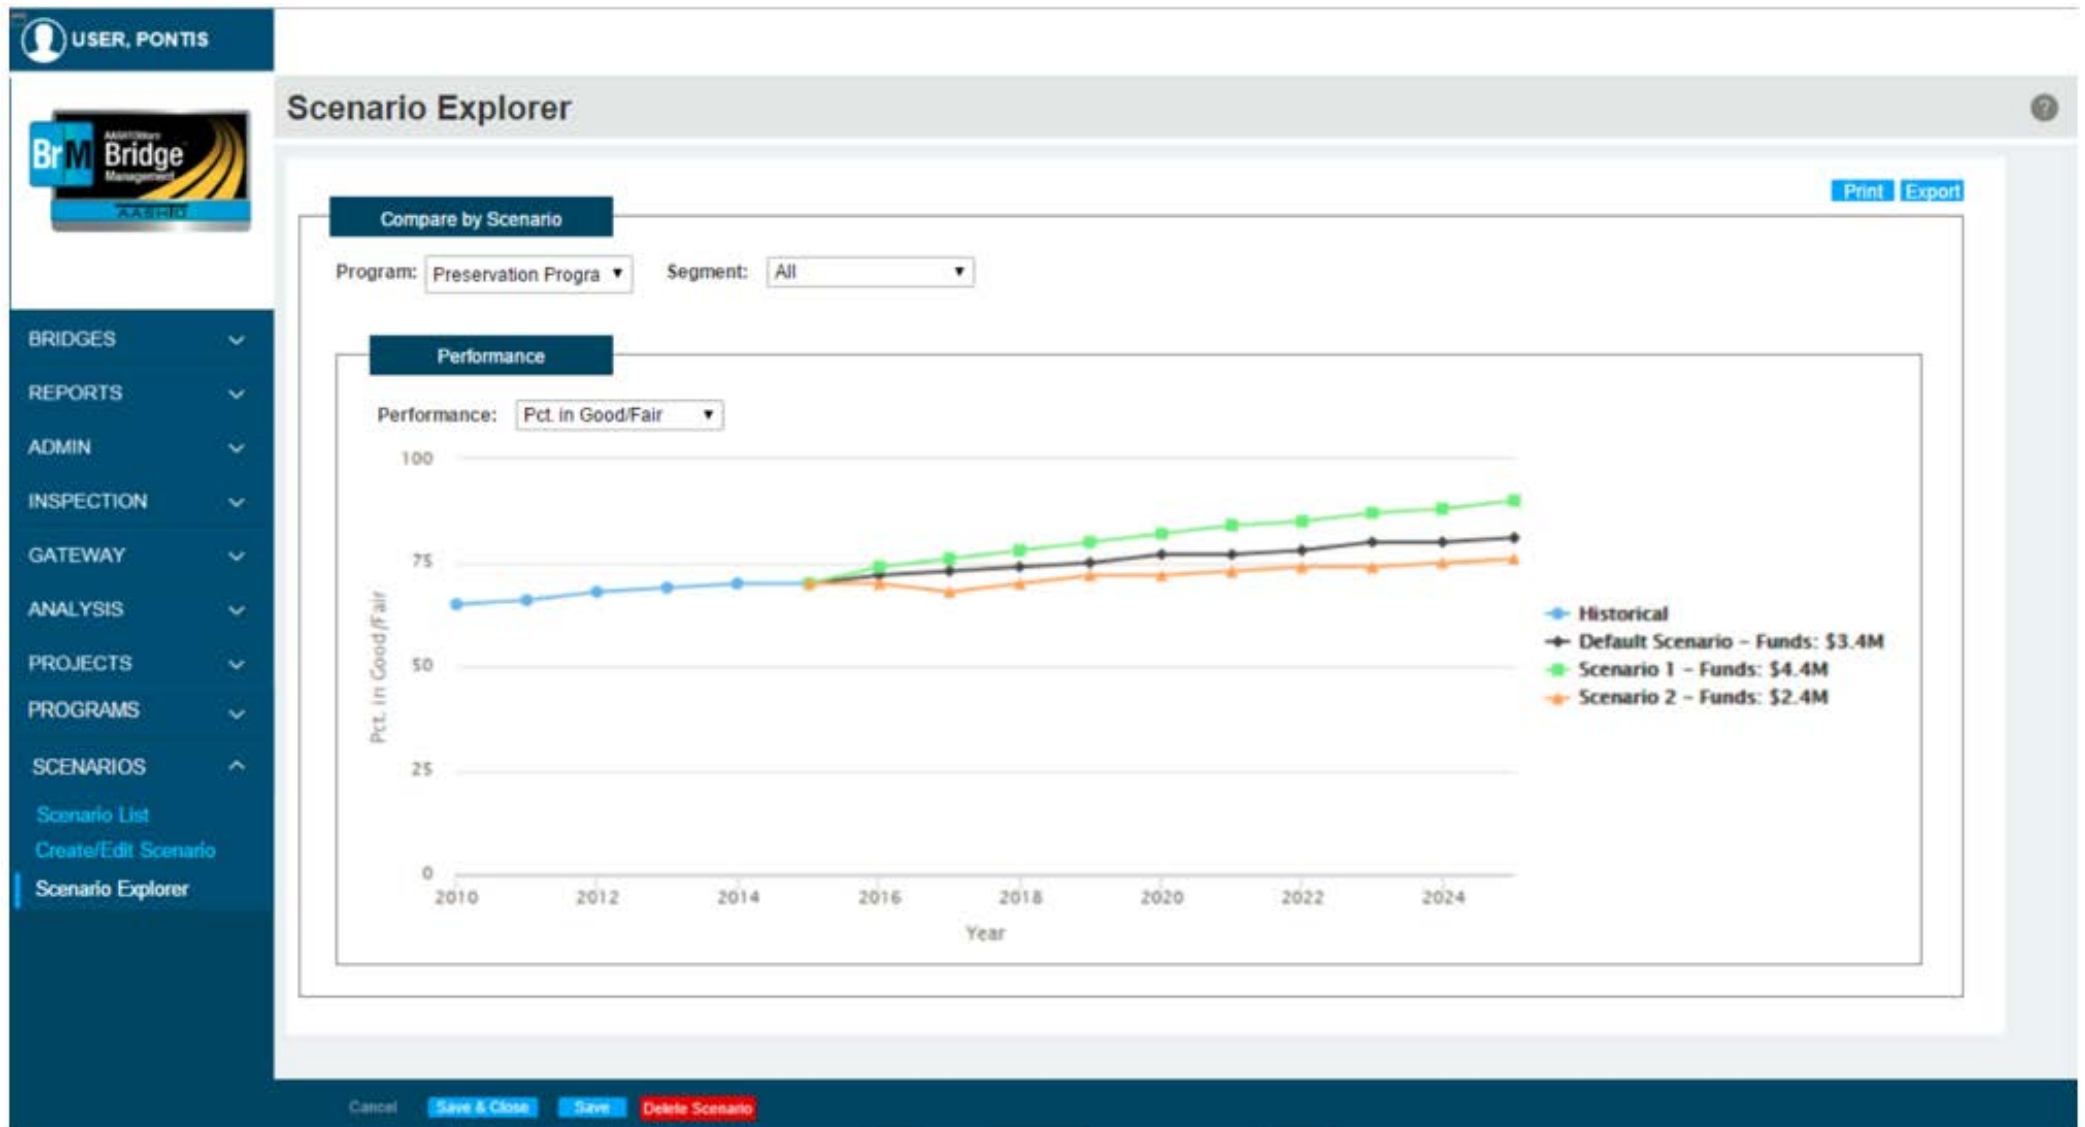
USER, PONTIS

BrM Bridge Management AASHTO

BRIDGES
REPORTS
ADMIN
INSPECTION
GATEWAY
ANALYSIS
PROJECTS
PROGRAMS
SCENARIOS
Scenario List
Create/Edit Scenario
Scenario Explorer

Scenario Explorer

Print Export

Compare by Scenario

Program: Preservation Progra ▼ Segment: All ▼

Performance

Performance: Pct. in Good/Fair ▼

100
75
50
25
0

Pct. in Good/Fair

2010 2012 2014 2016 2018 2020 2022 2024

Year

Historical
Default Scenario – Funds: $3.4M
Scenario 1 – Funds: $4.4M
Scenario 2 – Funds: $2.4M

Cancel Save & Close Save Delete Scenario